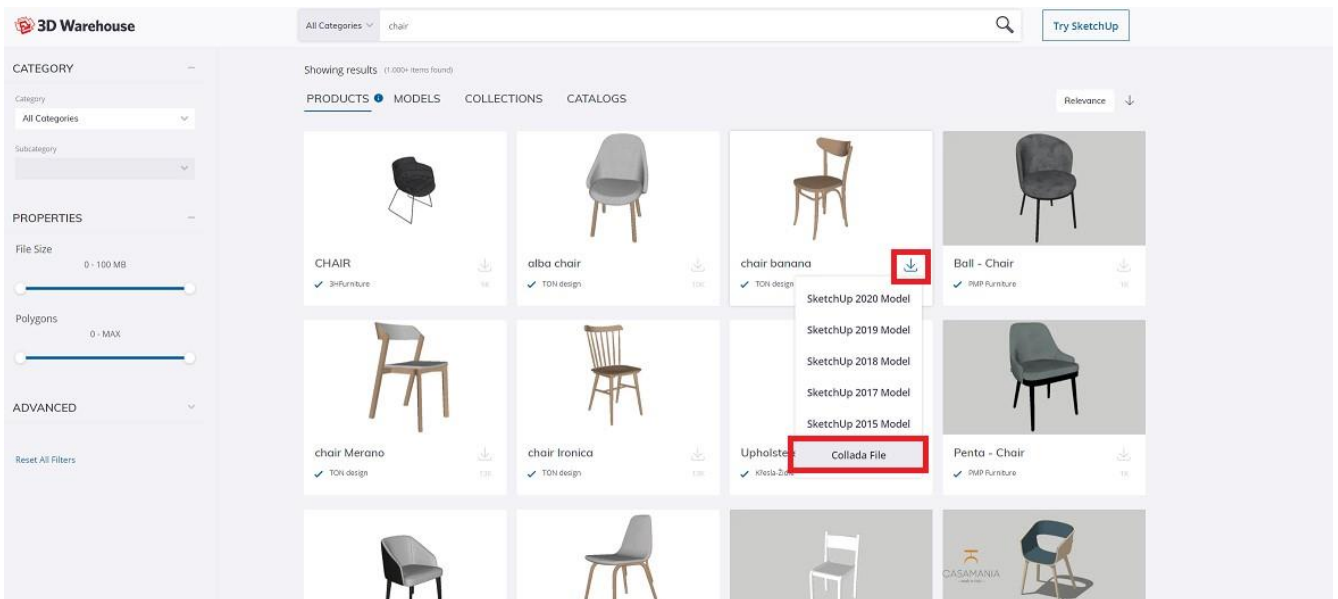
3D Warehouse

All Categories chair

Try SketchUp

CATEGORY

Category
All Categories

Subcategory

PROPERTIES

File Size
0 - 100 MB

Polygons
0 - MAX

ADVANCED

Reset All Filters

Showing results (1,000+ items found)

PRODUCTS MODELS COLLECTIONS CATALOGS

Relevance

CHAIR
3HFurniture

alba chair
TON design

chair banana
TON design

Ball - Chair
PMP Furniture

SketchUp 2020 Model
SketchUp 2019 Model
SketchUp 2018 Model
SketchUp 2017 Model
SketchUp 2015 Model
Collada File

chair Merano
TON design

chair Ironica
TON design

Upholste
Kresla-Zido

Penta - Chair
PMP Furniture

CASAMANIA